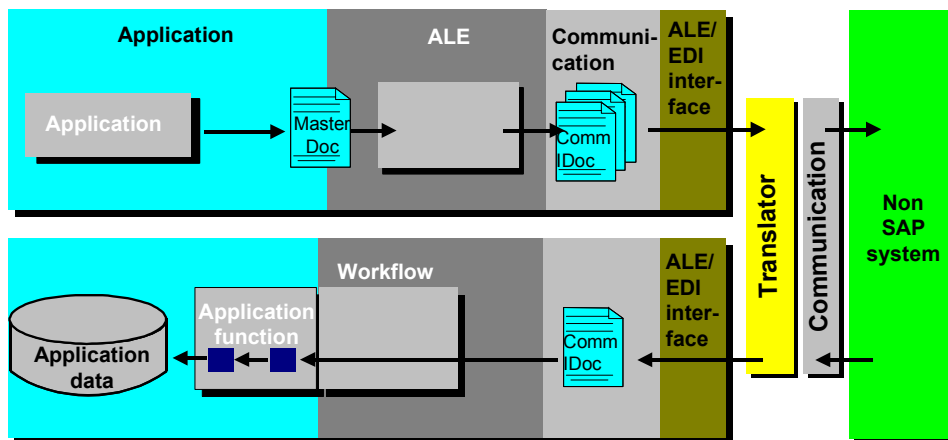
Application

ALE

Communication

ALE/ EDI interface

Application

Master Doc

Comm IDoc

Translator

Communication

Non SAP system

Workflow

ALE/ EDI interface

Application function

Comm IDoc

Application data